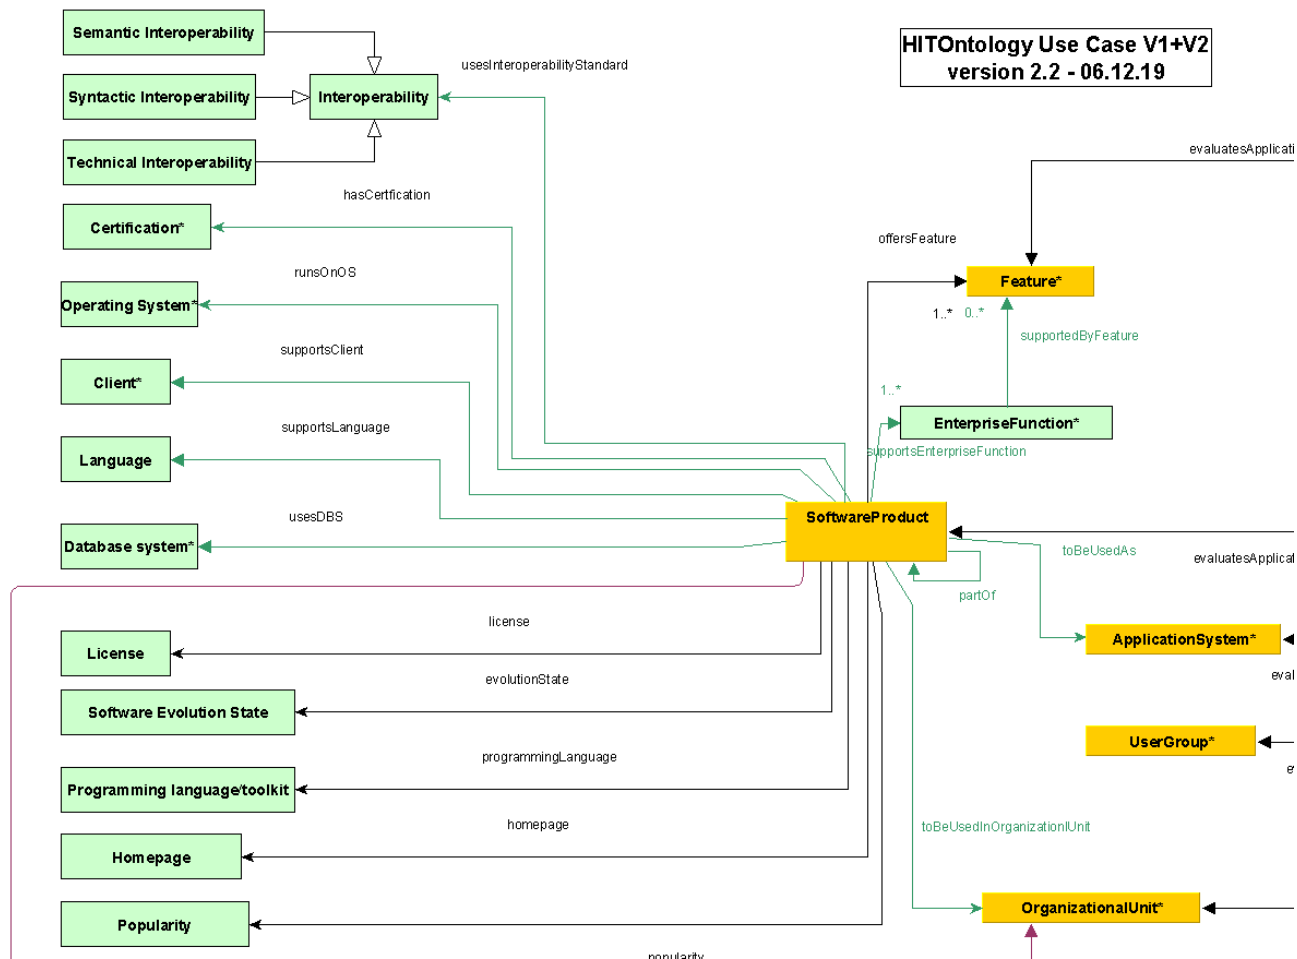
HITOntology Use Case V1+V2
version 2.2 - 06.12.19

Semantic Interoperability
Syntactic Interoperability
Interoperability
Technical Interoperability
usesInteroperabilityStandard
hasCertfication
Certification*
runsOnOS
Operating System*
supportsClient
Client*
supportsLanguage
Language
usesDBS
Database system*
license
License
evolutionState
Software Evolution State
programmingLanguage
Programming language/toolkit
homepage
Homepage
Popularity
popularity

evaluatesApplicati
offersFeature
Feature*
1..* 0..*
supportedByFeature
1..*
EnterpriseFunction*
supportsEnterpriseFunction
SoftwareProduct
toBeUsedAs
evaluatesApplicat
partOf
ApplicationSystem*
eval
UserGroup*
e
toBeUsedInOrganizationlUnit
OrganizationalUnit*